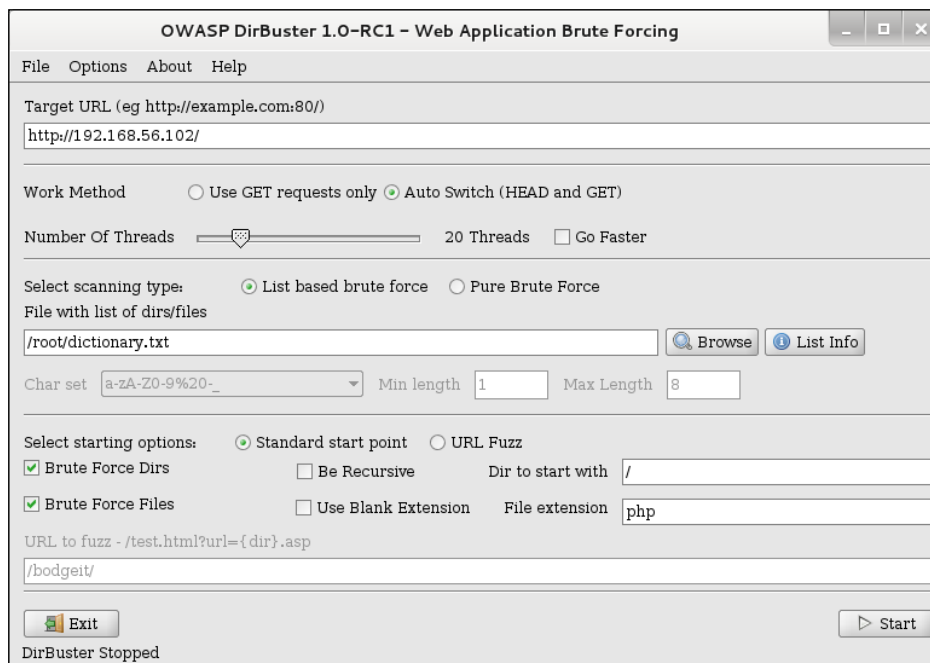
OWASP DirBuster 1.0-RC1 - Web Application Brute Forcing

File Options About Help

Target URL (eg http://example.com:80/)

http://192.168.56.102/

Work Method ○ Use GET requests only ⦿ Auto Switch (HEAD and GET)

Number Of Threads 20 Threads ☐ Go Faster

Select scanning type: ⦿ List based brute force ○ Pure Brute Force

File with list of dirs/files

/root/dictionary.txt

Browse List Info

Char set a-zA-Z0-9%20-_ Min length 1 Max Length 8

Select starting options: ⦿ Standard start point ○ URL Fuzz

☑ Brute Force Dirs ☐ Be Recursive Dir to start with /

☑ Brute Force Files ☐ Use Blank Extension File extension php

URL to fuzz - /test.html?url={dir}.asp

/bodgeit/

Exit

▷ Start

DirBuster Stopped